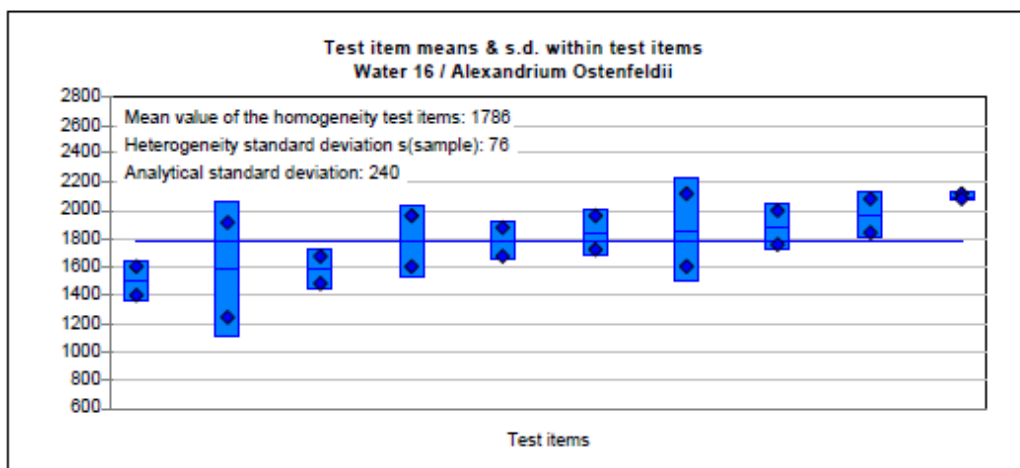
Test item means & s.d. within test items
Water 16 / Alexandrium Ostenfeldii

Mean value of the homogeneity test items: 1786
Heterogeneity standard deviation s(sample): 76
Analytical standard deviation: 240

2800
2600
2400
2200
2000
1800
1600
1400
1200
1000
800
600

Test items